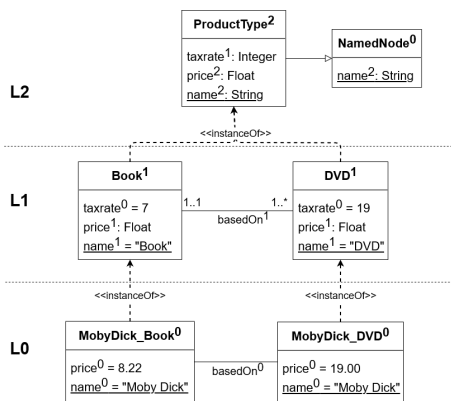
ProductType$^2$
taxrate$^1$: Integer
price$^2$: Float
name$^2$: String

NamedNode$^0$
name$^2$: String

L2

<<instanceOf>>

L1

Book$^1$
taxrate$^0$ = 7
price$^1$: Float
name$^1$ = "Book"

1..1
basedOn$^1$
1..*

DVD$^1$
taxrate$^0$ = 19
price$^1$: Float
name$^1$ = "DVD"

<<instanceOf>>

<<instanceOf>>

L0

MobyDick_Book$^0$
price$^0$ = 8.22
name$^0$ = "Moby Dick"

basedOn$^0$

MobyDick_DVD$^0$
price$^0$ = 19.00
name$^0$ = "Moby Dick"